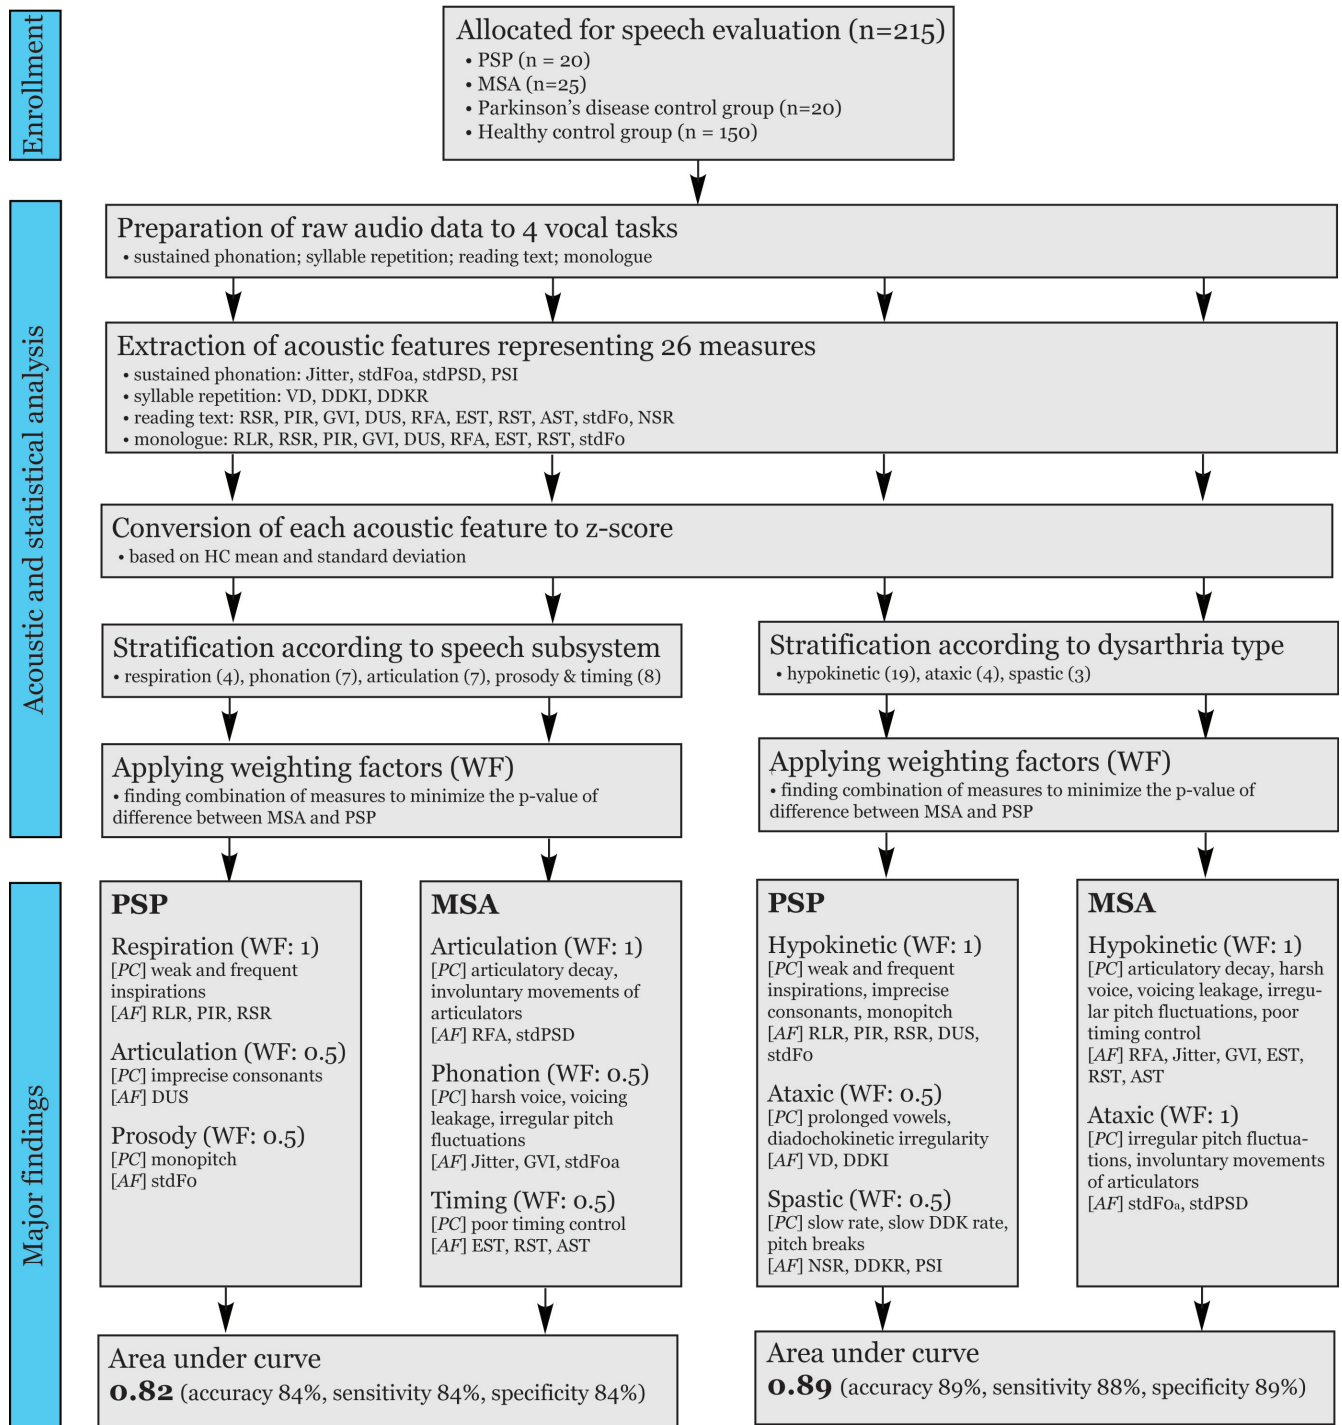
Enrollment

Allocated for speech evaluation (n=215)
• PSP (n = 20)
• MSA (n=25)
• Parkinson's disease control group (n=20)
• Healthy control group (n = 150)

Acoustic and statistical analysis

Preparation of raw audio data to 4 vocal tasks
• sustained phonation; syllable repetition; reading text; monologue

Extraction of acoustic features representing 26 measures
• sustained phonation: Jitter, stdF0a, stdPSD, PSI
• syllable repetition: VD, DDKI, DDKR
• reading text: RSR, PIR, GVI, DUS, RFA, EST, RST, AST, stdF0, NSR
• monologue: RLR, RSR, PIR, GVI, DUS, RFA, EST, RST, stdF0

Conversion of each acoustic feature to z-score
• based on HC mean and standard deviation

Stratification according to speech subsystem
• respiration (4), phonation (7), articulation (7), prosody & timing (8)

Stratification according to dysarthria type
• hypokinetic (19), ataxic (4), spastic (3)

Applying weighting factors (WF)
• finding combination of measures to minimize the p-value of difference between MSA and PSP

Applying weighting factors (WF)
• finding combination of measures to minimize the p-value of difference between MSA and PSP

Major findings

PSP
Respiration (WF: 1)
[PC] weak and frequent inspirations
[AF] RLR, PIR, RSR
Articulation (WF: 0.5)
[PC] imprecise consonants
[AF] DUS
Prosody (WF: 0.5)
[PC] monopitch
[AF] stdF0

MSA
Articulation (WF: 1)
[PC] articulatory decay, involuntary movements of articulators
[AF] RFA, stdPSD
Phonation (WF: 0.5)
[PC] harsh voice, voicing leakage, irregular pitch fluctuations
[AF] Jitter, GVI, stdF0a
Timing (WF: 0.5)
[PC] poor timing control
[AF] EST, RST, AST

PSP
Hypokinetic (WF: 1)
[PC] weak and frequent inspirations, imprecise consonants, monopitch
[AF] RLR, PIR, RSR, DUS, stdF0
Ataxic (WF: 0.5)
[PC] prolonged vowels, diadochokinetic irregularity
[AF] VD, DDKI
Spastic (WF: 0.5)
[PC] slow rate, slow DDK rate, pitch breaks
[AF] NSR, DDKR, PSI

MSA
Hypokinetic (WF: 1)
[PC] articulatory decay, harsh voice, voicing leakage, irregular pitch fluctuations, poor timing control
[AF] RFA, Jitter, GVI, EST, RST, AST
Ataxic (WF: 1)
[PC] irregular pitch fluctuations, involuntary movements of articulators
[AF] stdF0a, stdPSD

Area under curve
0.82 (accuracy 84%, sensitivity 84%, specificity 84%)

Area under curve
0.89 (accuracy 89%, sensitivity 88%, specificity 89%)